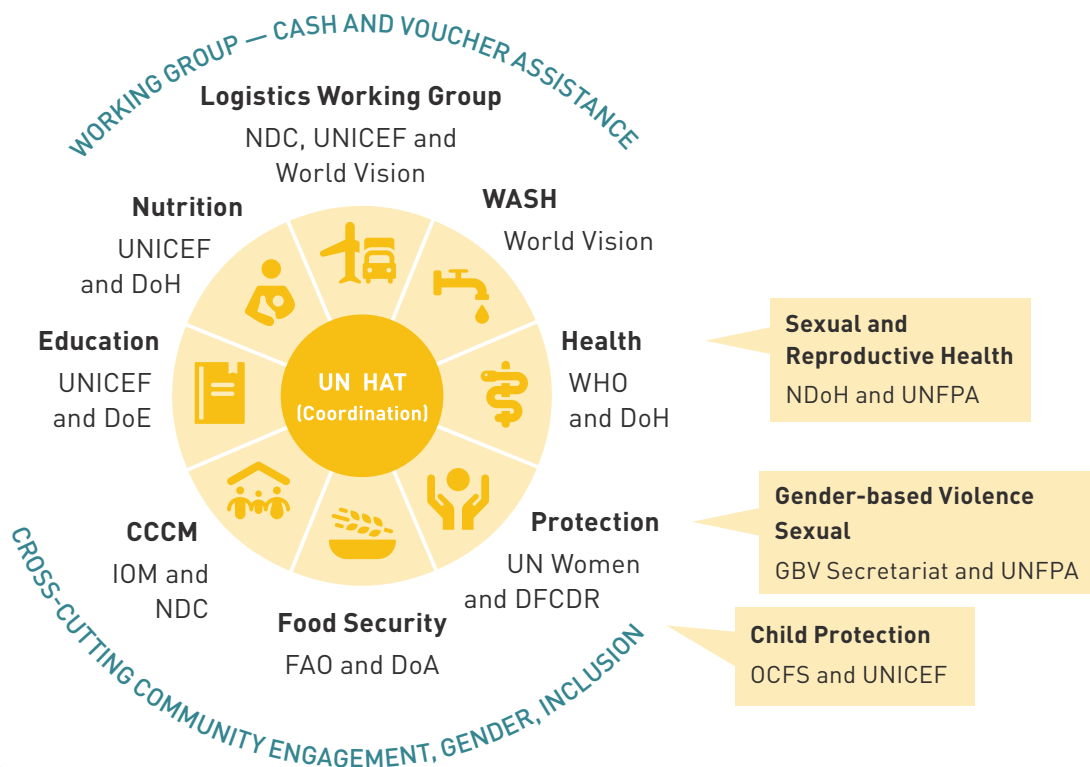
WORKING GROUP — CASH AND VOUCHER ASSISTANCE

Logistics Working Group
NDC, UNICEF and World Vision

WASH
World Vision

Nutrition
UNICEF and DoH

Education
UNICEF and DoE

UN HAT
(Coordination)

Health
WHO and DoH

Sexual and Reproductive Health
NDoH and UNFPA

Protection
UN Women and DFCDR

Gender-based Violence Sexual
GBV Secretariat and UNFPA

Child Protection
OCFS and UNICEF

CCCM
IOM and NDC

Food Security
FAO and DoA

CROSS-CUTTING COMMUNITY ENGAGEMENT, GENDER, INCLUSION